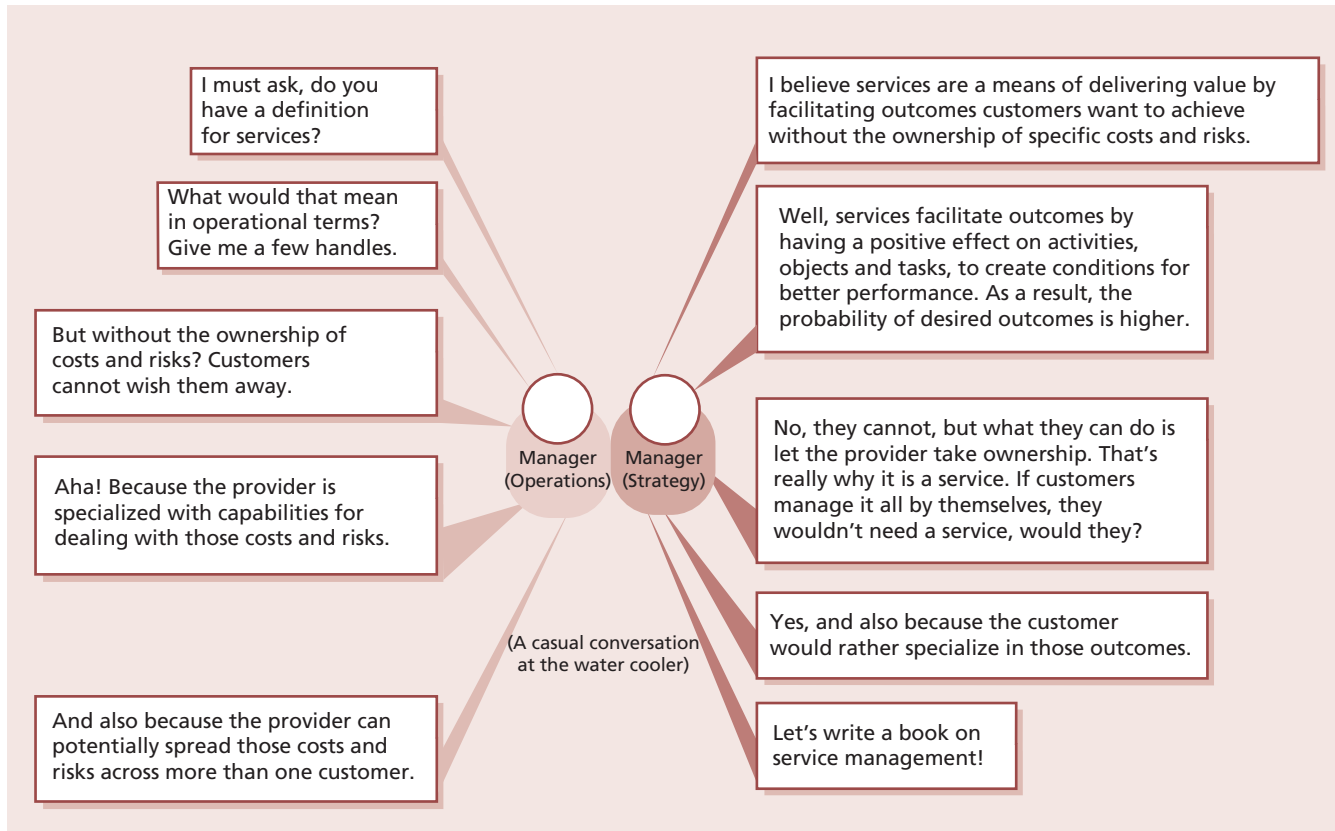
I must ask, do you have a definition for services?

I believe services are a means of delivering value by facilitating outcomes customers want to achieve without the ownership of specific costs and risks.

What would that mean in operational terms? Give me a few handles.

Well, services facilitate outcomes by having a positive effect on activities, objects and tasks, to create conditions for better performance. As a result, the probability of desired outcomes is higher.

But without the ownership of costs and risks? Customers cannot wish them away.

No, they cannot, but what they can do is let the provider take ownership. That's really why it is a service. If customers manage it all by themselves, they wouldn't need a service, would they?

Aha! Because the provider is specialized with capabilities for dealing with those costs and risks.

Yes, and also because the customer would rather specialize in those outcomes.

And also because the provider can potentially spread those costs and risks across more than one customer.

Let's write a book on service management!

Manager (Operations)

Manager (Strategy)

(A casual conversation at the water cooler)